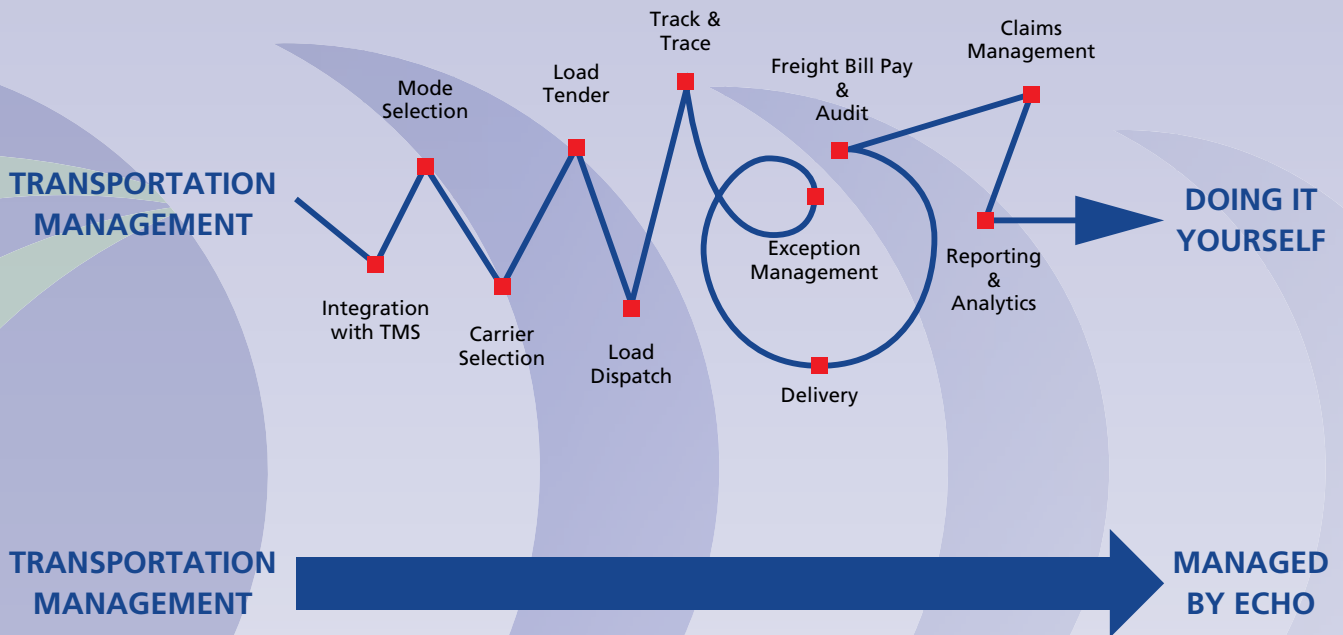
TRANSPORTATION MANAGEMENT

Integration with TMS

Mode Selection

Carrier Selection

Load Tender

Load Dispatch

Track & Trace

Exception Management

Delivery

Freight Bill Pay & Audit

Claims Management

Reporting & Analytics

DOING IT YOURSELF

TRANSPORTATION MANAGEMENT

MANAGED BY ECHO